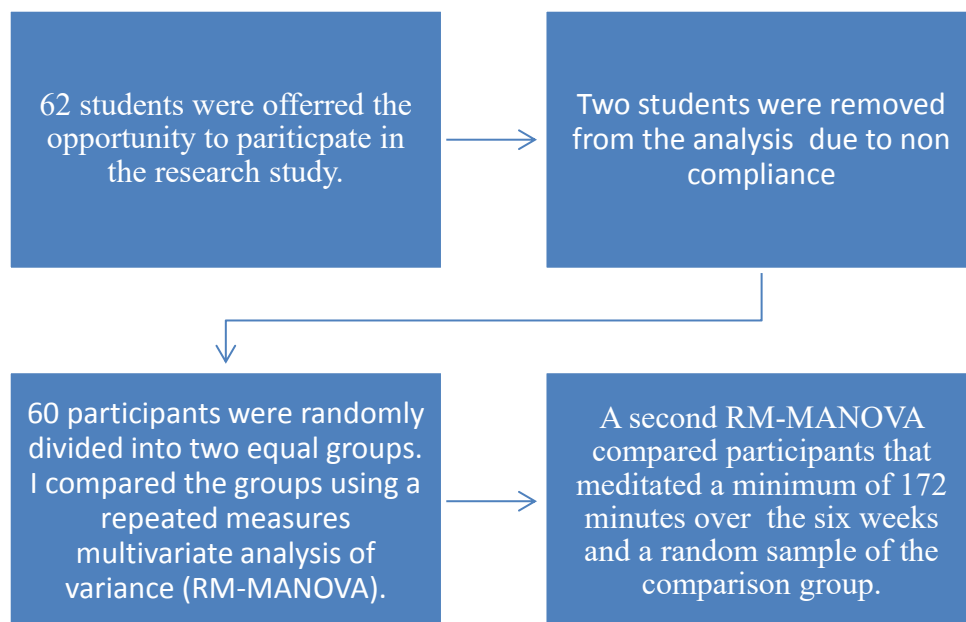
62 students were offerred the opportunity to pariticpate in the research study.

Two students were removed from the analysis due to non compliance

60 participants were randomly divided into two equal groups. I compared the groups using a repeated measures multivariate analysis of variance (RM-MANOVA).

A second RM-MANOVA compared participants that meditated a minimum of 172 minutes over the six weeks and a random sample of the comparison group.